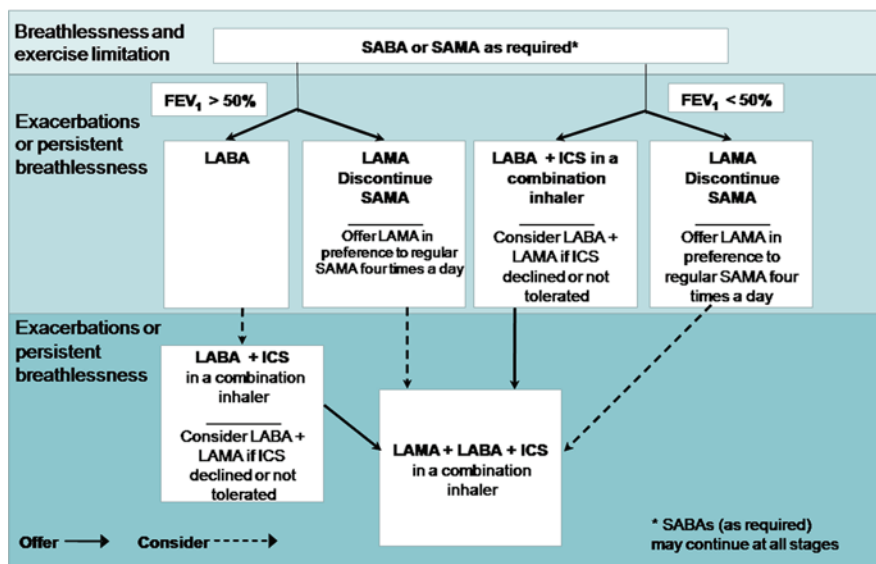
Breathlessness and exercise limitation

SABA or SAMA as required*

FEV$_1$ > 50%

FEV$_1$ < 50%

Exacerbations or persistent breathlessness

LABA

LAMA
Discontinue SAMA

Offer LAMA in preference to regular SAMA four times a day

LABA + ICS in a combination inhaler

Consider LABA + LAMA if ICS declined or not tolerated

LAMA
Discontinue SAMA

Offer LAMA in preference to regular SAMA four times a day

Exacerbations or persistent breathlessness

LABA + ICS
in a combination inhaler

Consider LABA + LAMA if ICS declined or not tolerated

LAMA + LABA + ICS
in a combination inhaler

Offer

Consider

* SABAs (as required) may continue at all stages